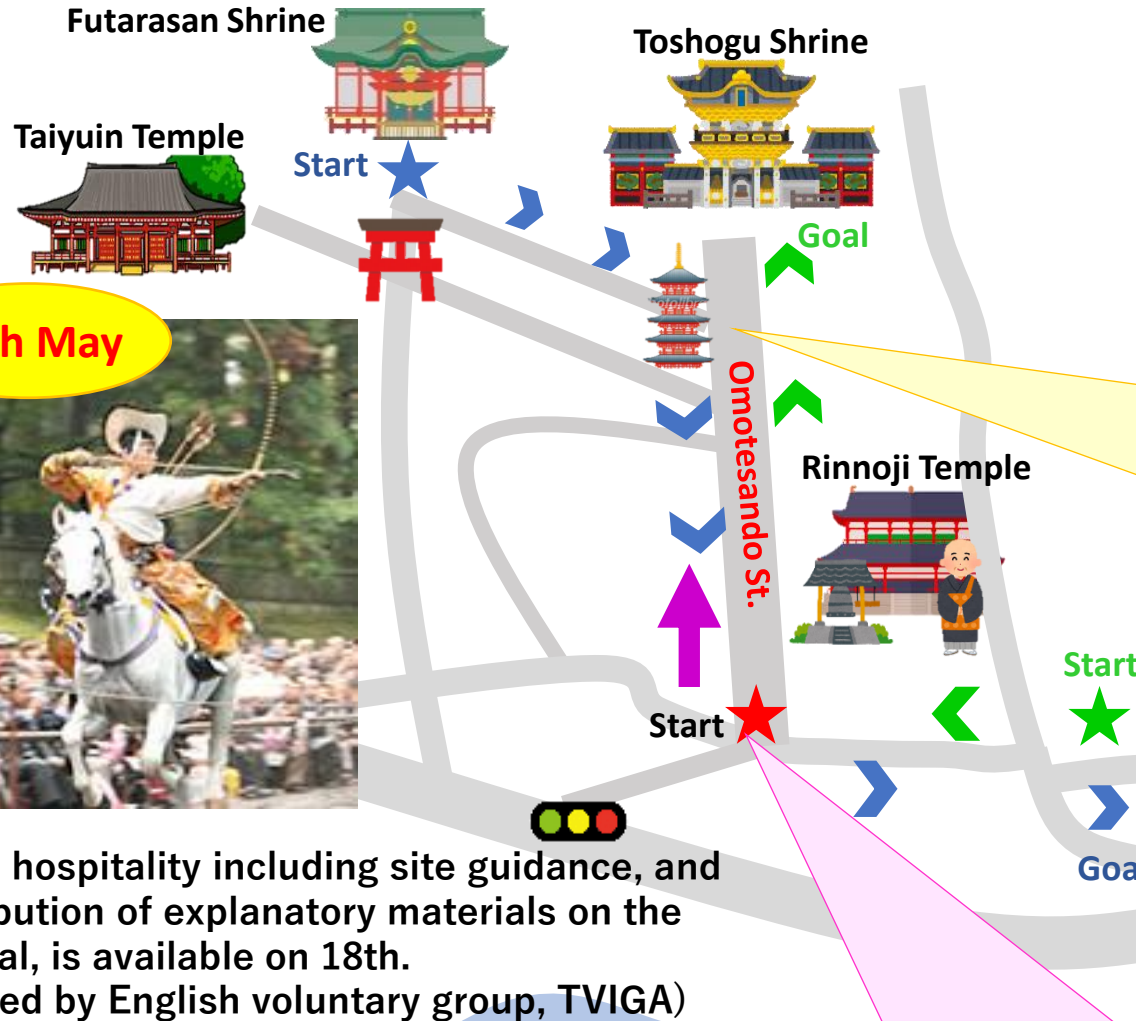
Futarasan Shrine

Toshogu Shrine

Taiyuin Temple

Start

Goal

h May

Omotesando St.

Rinnoji Temple

Start

Start

Goa

hospitality including site guidance, and
bution of explanatory materials on the
al, is available on 18th.
ed by English voluntary group, TVIGA)